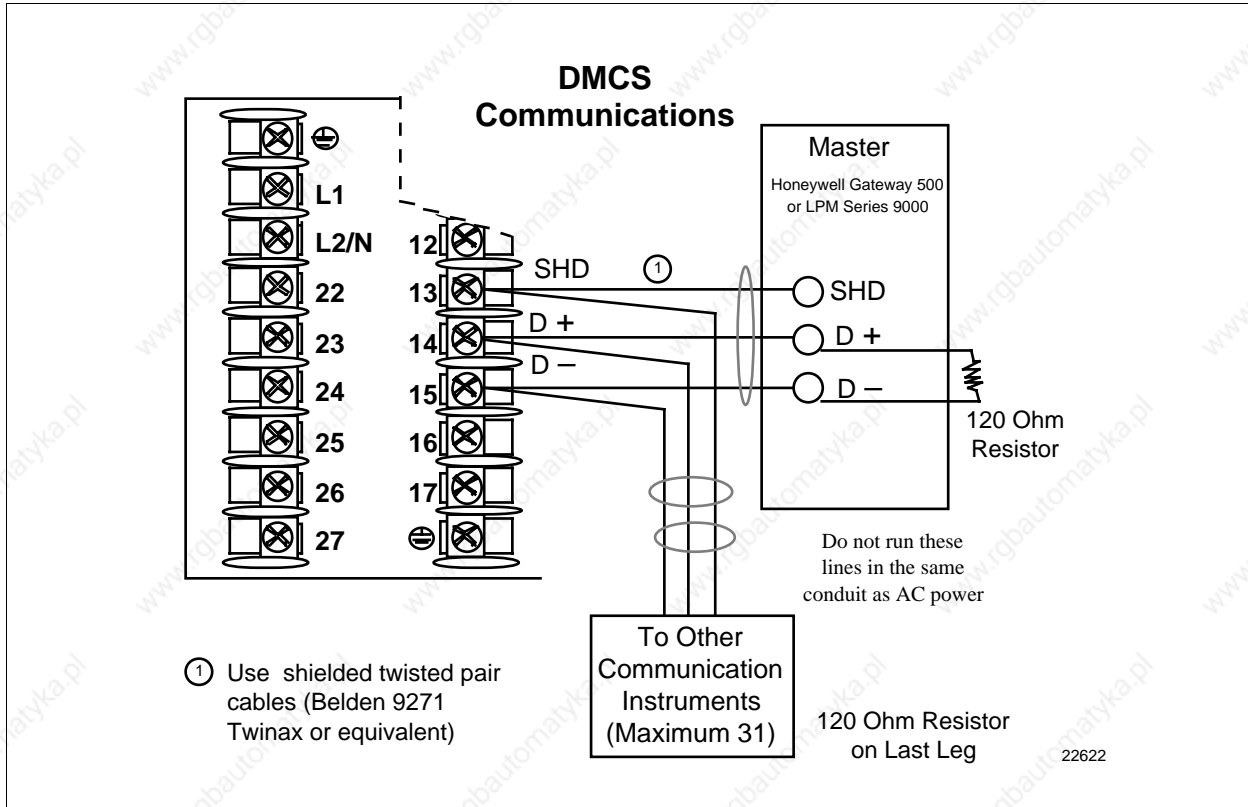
DMCS Communications

L1
L2/N
22
23
24
25
26
27

12
13
14
15
16
17

SHD ①
D +
D –

Master
Honeywell Gateway 500 or LPM Series 9000

SHD
D +
D –

120 Ohm Resistor

Do not run these lines in the same conduit as AC power

To Other Communication Instruments (Maximum 31)

① Use shielded twisted pair cables (Belden 9271 Twinax or equivalent)

120 Ohm Resistor on Last Leg

22622

www.rgbautomatyka.pl